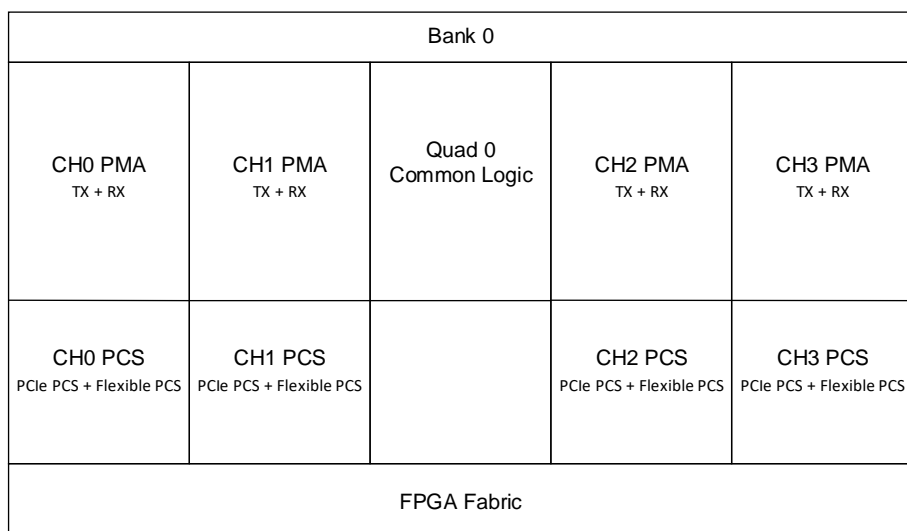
Bank 0

| CH0 PMA TX + RX | CH1 PMA TX + RX | Quad 0 Common Logic | CH2 PMA TX + RX | CH3 PMA TX + RX |
|---|---|---|---|---|
| CH0 PCS PCIe PCS + Flexible PCS | CH1 PCS PCIe PCS + Flexible PCS | | CH2 PCS PCIe PCS + Flexible PCS | CH3 PCS PCIe PCS + Flexible PCS |

FPGA Fabric